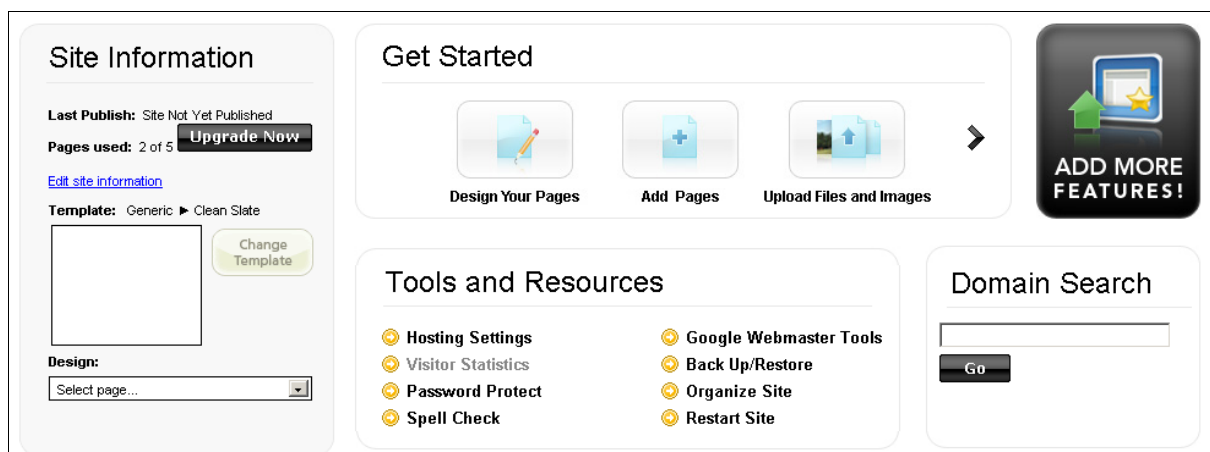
Site Information

Last Publish: Site Not Yet Published

Pages used: 2 of 5 Upgrade Now

Edit site information

Template: Generic ► Clean Slate

Change Template

Design:

Select page...

Get Started

Design Your Pages

Add Pages

Upload Files and Images

ADD MORE FEATURES!

Tools and Resources

Hosting Settings

Visitor Statistics

Password Protect

Spell Check

Google Webmaster Tools

Back Up/Restore

Organize Site

Restart Site

Domain Search

Go